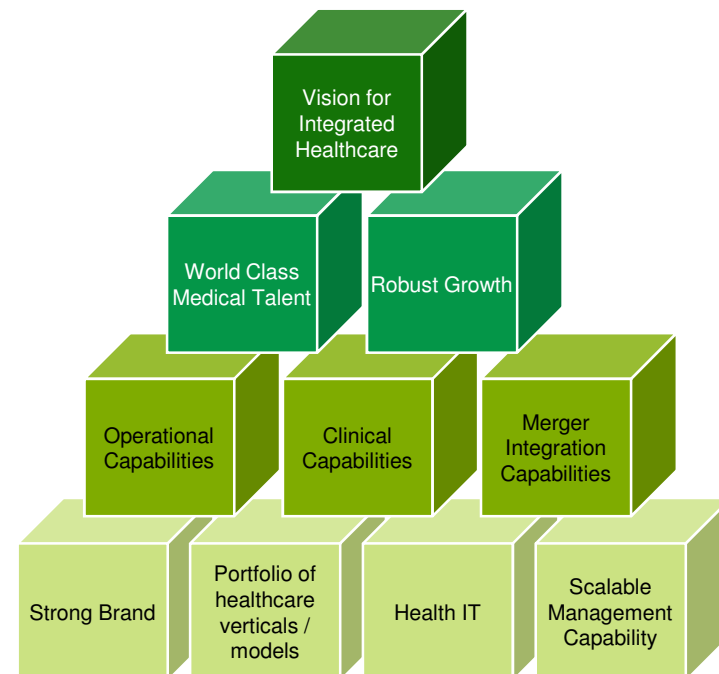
Vision for Integrated Healthcare

World Class Medical Talent

Robust Growth

Operational Capabilities

Clinical Capabilities

Merger Integration Capabilities

Strong Brand

Portfolio of healthcare verticals / models

Health IT

Scalable Management Capability